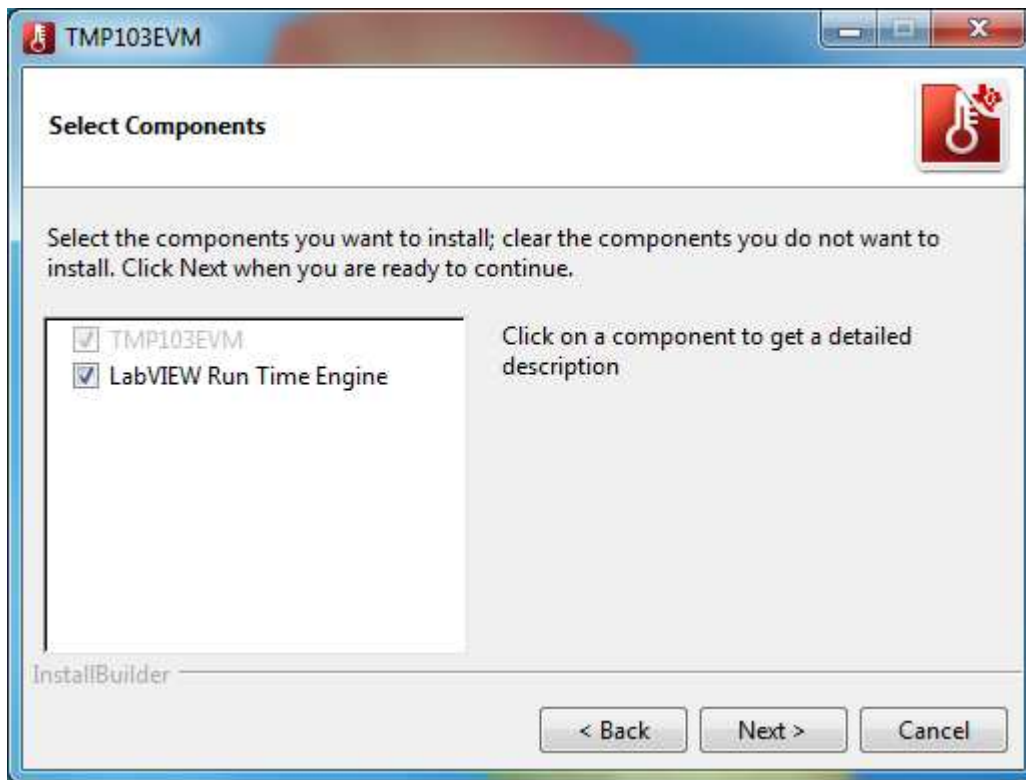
TMP103EVM

Select Components

Select the components you want to install; clear the components you do not want to install. Click Next when you are ready to continue.

TMP103EVM
LabVIEW Run Time Engine

Click on a component to get a detailed description

InstallBuilder

< Back
Next >
Cancel